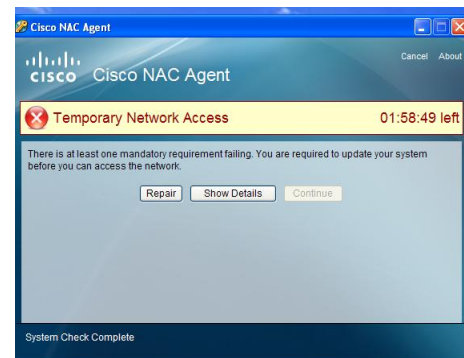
Cisco NAC Agent

cisco Cisco NAC Agent

Cancel About

Temporary Network Access

01:58:49 left

There is at least one mandatory requirement failing. You are required to update your system before you can access the network.

Repair

Show Details

Continue

System Check Complete